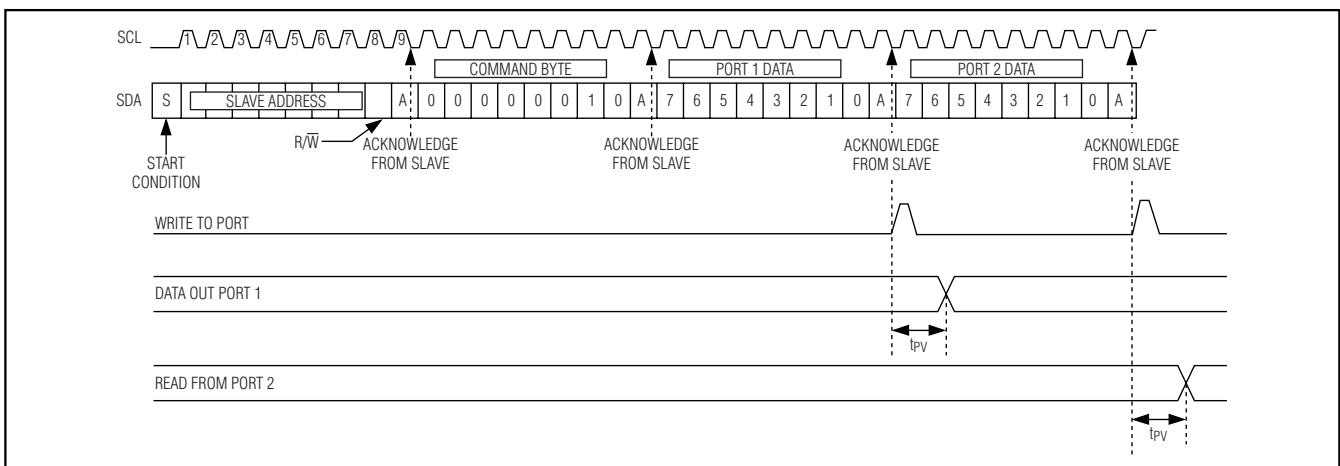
SCL 1 2 3 4 5 6 7 8 9

SDA S SLAVE ADDRESS A COMMAND BYTE 0 0 0 0 0 0 1 0 A PORT 1 DATA 7 6 5 4 3 2 1 0 A PORT 2 DATA 7 6 5 4 3 2 1 0 A

START CONDITION

$R/\overline{W}$

ACKNOWLEDGE FROM SLAVE

ACKNOWLEDGE FROM SLAVE

ACKNOWLEDGE FROM SLAVE

ACKNOWLEDGE FROM SLAVE

WRITE TO PORT

DATA OUT PORT 1

$t_{PV}$

READ FROM PORT 2

$t_{PV}$